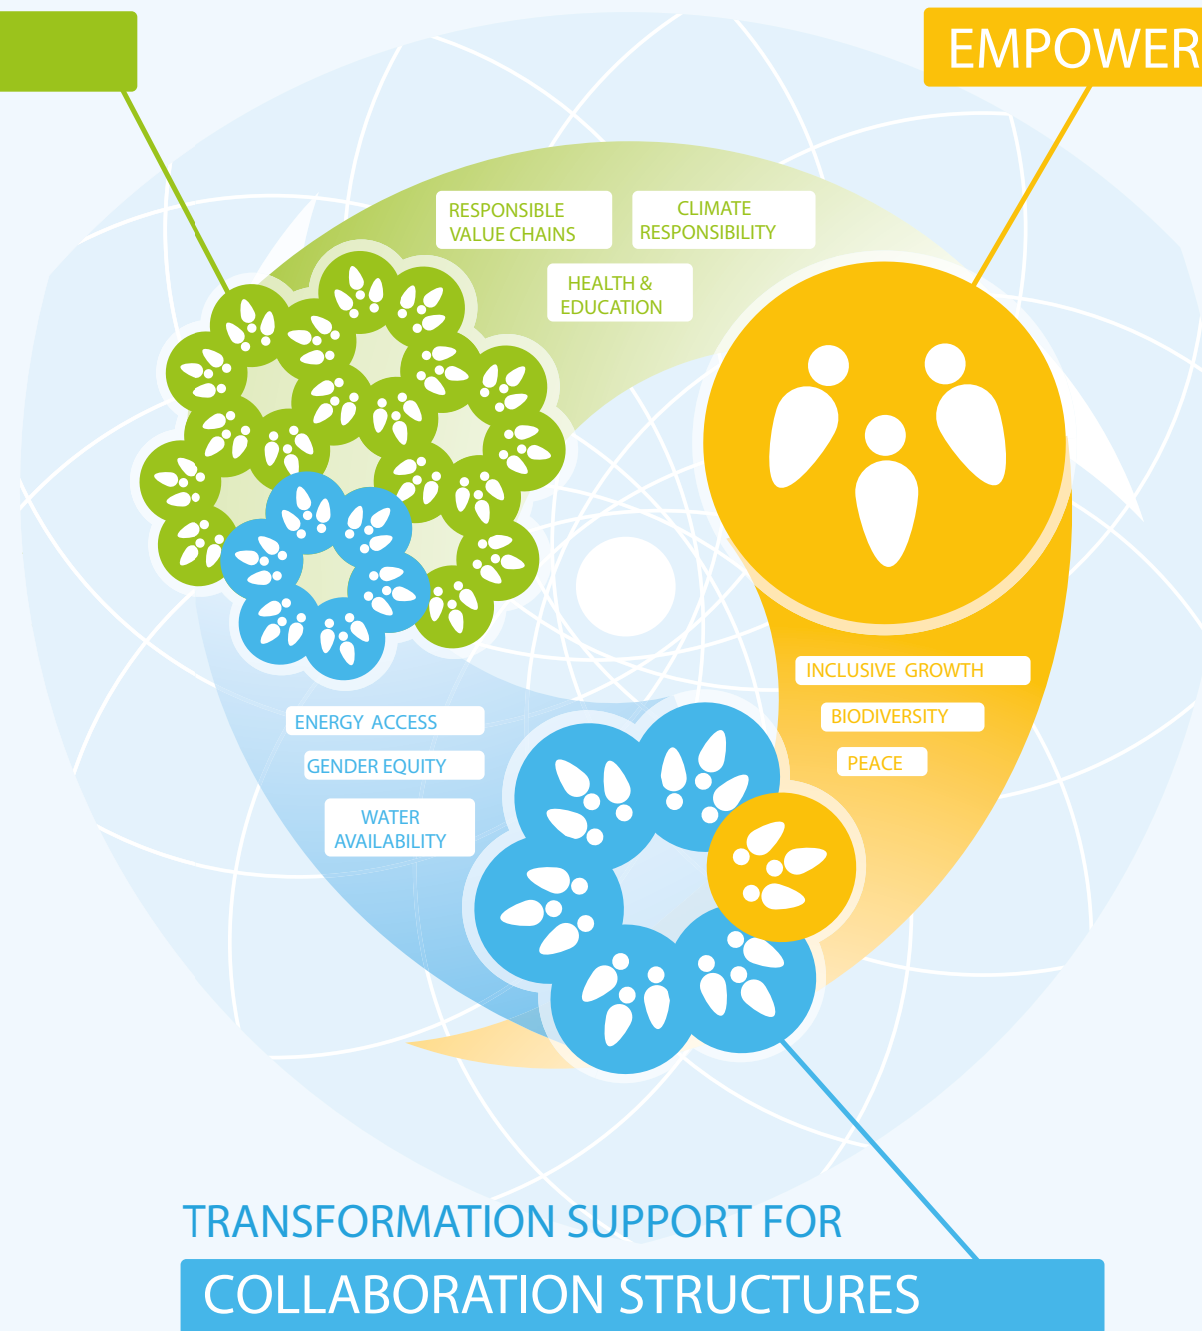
EMPOWER

RESPONSIBLE VALUE CHAINS

CLIMATE RESPONSIBILITY

HEALTH & EDUCATION

INCLUSIVE GROWTH

BIODIVERSITY

PEACE

ENERGY ACCESS

GENDER EQUITY

WATER AVAILABILITY

TRANSFORMATION SUPPORT FOR

COLLABORATION STRUCTURES